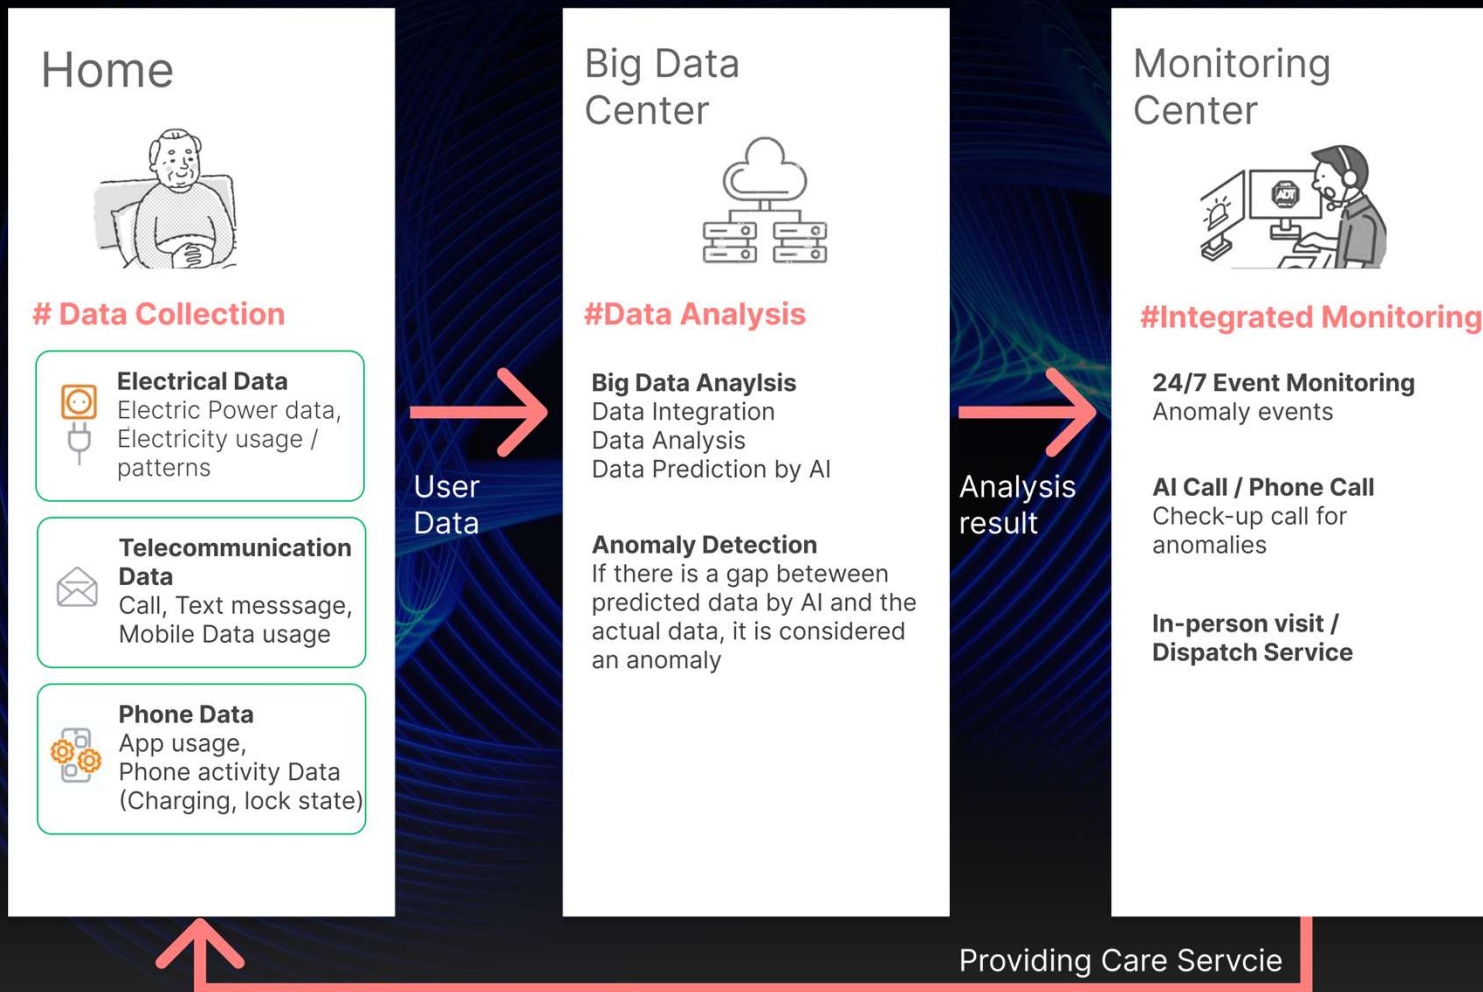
Home

# Data Collection

Electrical Data
Electric Power data, Electricity usage / patterns

Telecommunication Data
Call, Text messsage, Mobile Data usage

Phone Data
App usage, Phone activity Data (Charging, lock state)

User Data

Big Data Center

#Data Analysis

Big Data Anaylsis
Data Integration
Data Analysis
Data Prediction by AI

Anomaly Detection
If there is a gap beteween predicted data by AI and the actual data, it is considered an anomaly

Analysis result

Monitoring Center

ADT

#Integrated Monitoring

24/7 Event Monitoring
Anomaly events

AI Call / Phone Call
Check-up call for anomalies

In-person visit / Dispatch Service

Providing Care Servcie